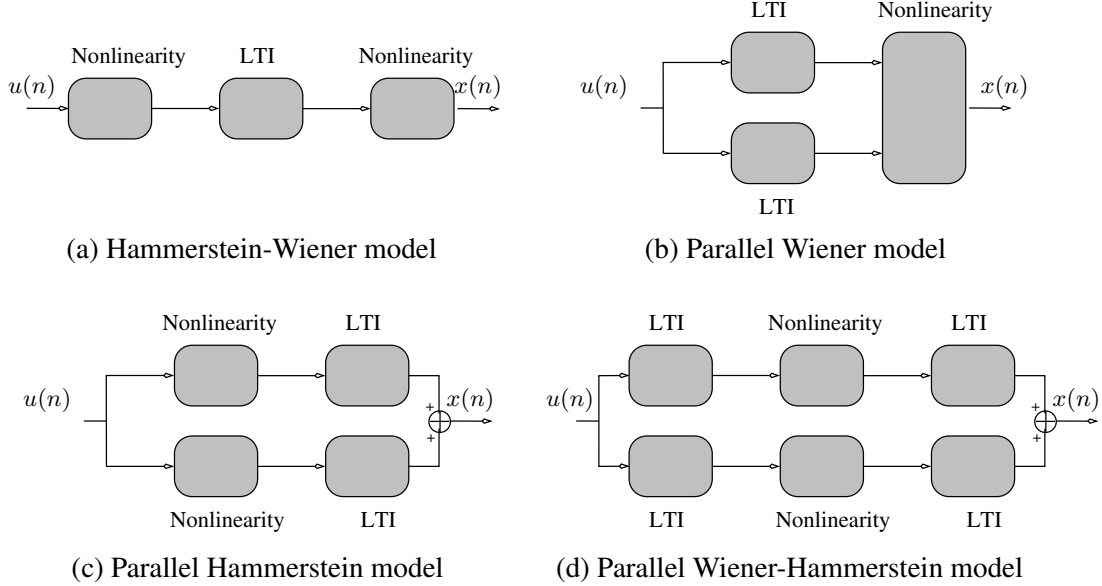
Nonlinearity LTI Nonlinearity

$u(n)$ $x(n)$

(a) Hammerstein-Wiener model

LTI Nonlinearity

$u(n)$ $x(n)$

LTI

(b) Parallel Wiener model

Nonlinearity LTI

$u(n)$ + $x(n)$ +

Nonlinearity LTI

(c) Parallel Hammerstein model

LTI Nonlinearity LTI

$u(n)$ + $x(n)$ +

LTI Nonlinearity LTI

(d) Parallel Wiener-Hammerstein model